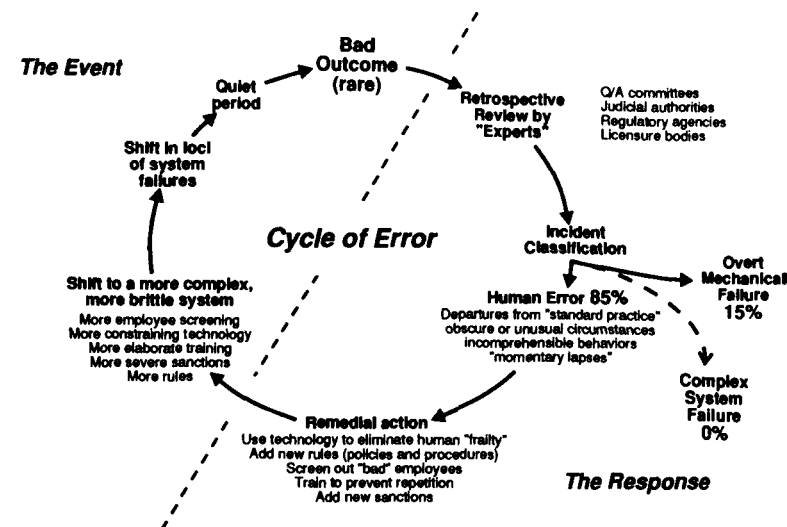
The Event

Bad Outcome (rare)

Quiet period

Retrospective Review by "Experts"

Q/A committees
Judicial authorities
Regulatory agencies
Licensure bodies

Shift in loci of system failures

Cycle of Error

Incident Classification

Overt Mechanical Failure 15%

Shift to a more complex, more brittle system
More employee screening
More constraining technology
More elaborate training
More severe sanctions
More rules

Human Error 85%
Departures from "standard practice"
obscure or unusual circumstances
incomprehensible behaviors
"momentary lapses"

Complex System Failure 0%

Remedial action
Use technology to eliminate human "frailty"
Add new rules (policies and procedures)
Screen out "bad" employees
Train to prevent repetition
Add new sanctions

The Response